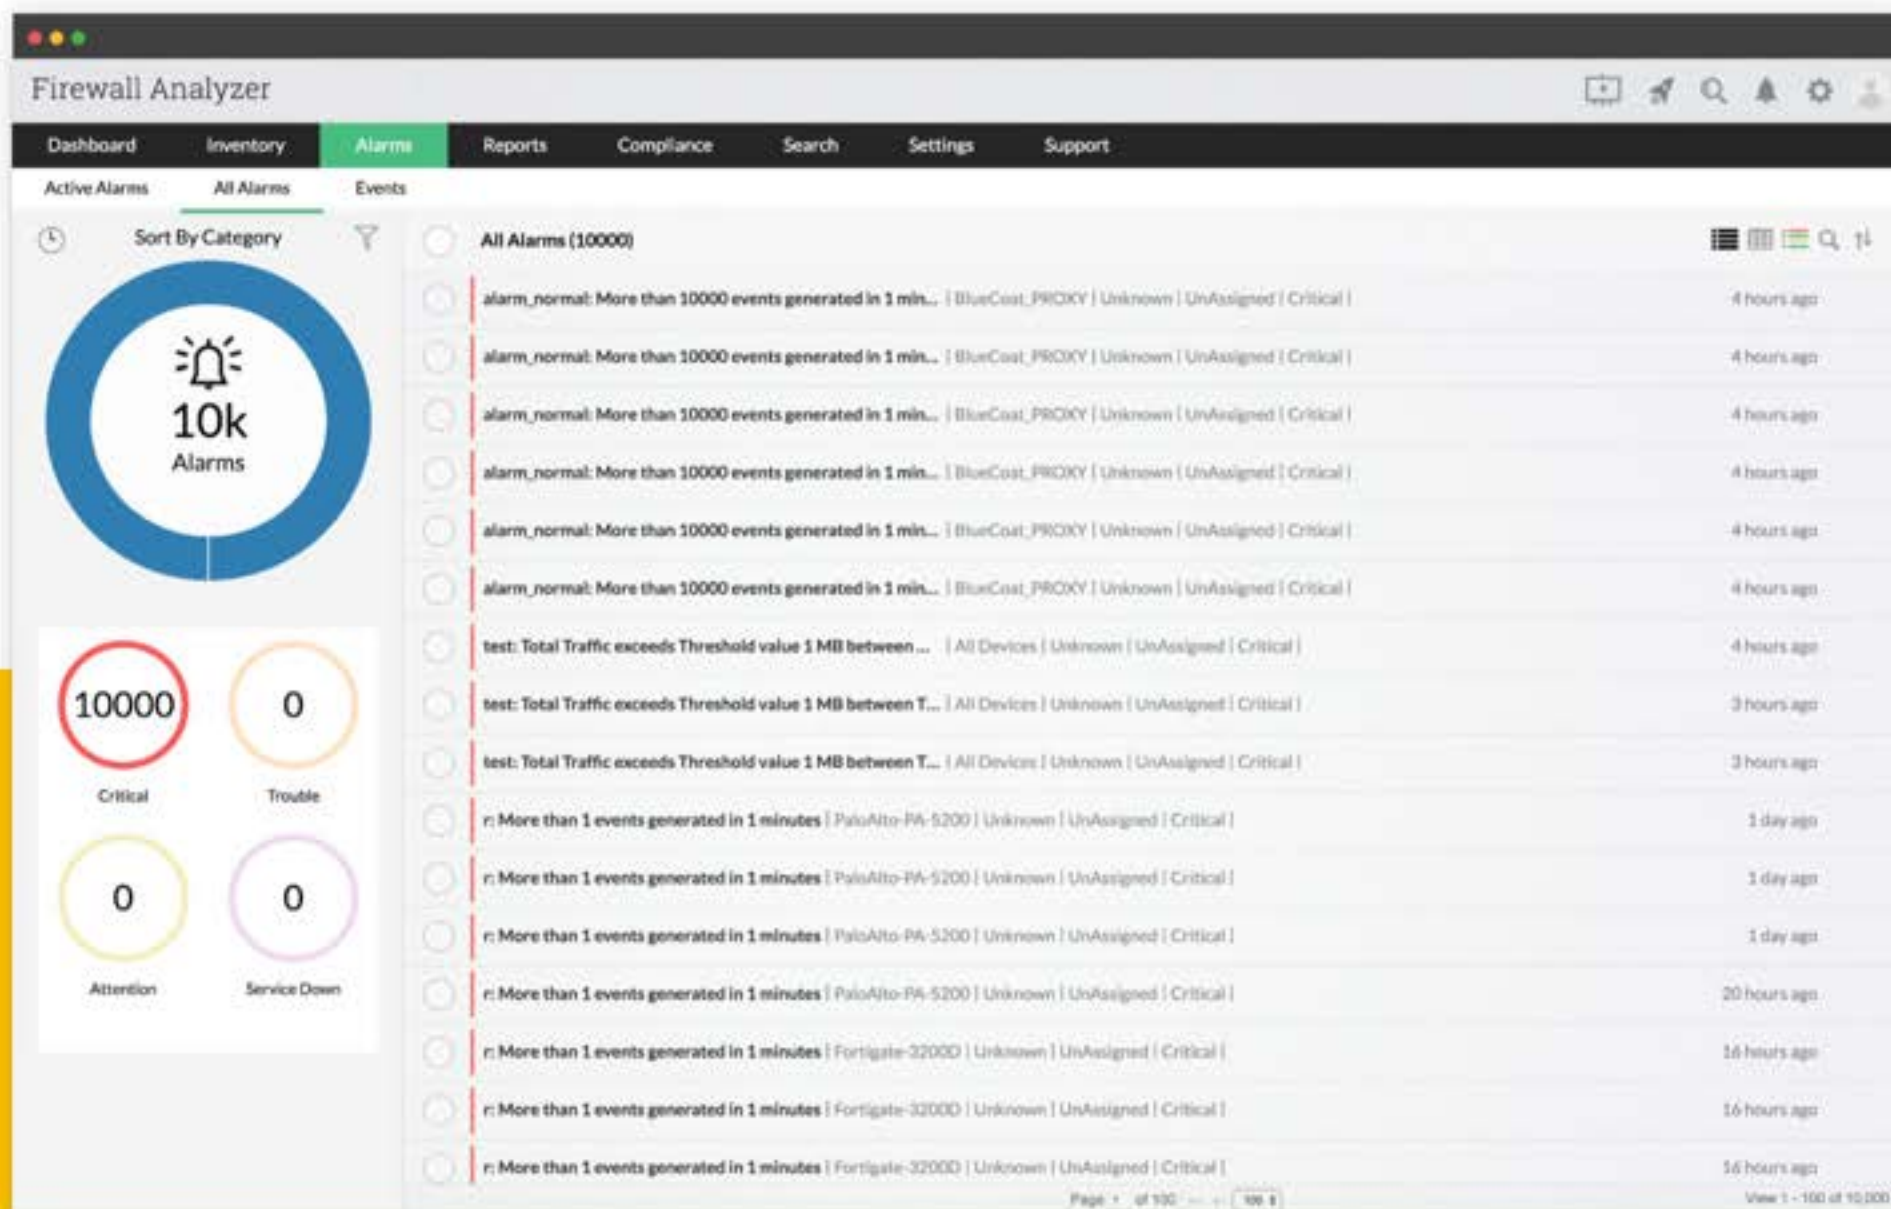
Firewall Analyzer

Dashboard Inventory Alarms Reports Compliance Search Settings Support

Active Alarms All Alarms Events

Sort By Category

10k
Alarms

10000
Critical

0
Trouble

0
Attention

0
Service Down

All Alarms (10000)

alarm_normal: More than 10000 events generated in 1 min... | BlueCoat_PROXY | Unknown | UnAssigned | Critical | 4 hours ago
alarm_normal: More than 10000 events generated in 1 min... | BlueCoat_PROXY | Unknown | UnAssigned | Critical | 4 hours ago
alarm_normal: More than 10000 events generated in 1 min... | BlueCoat_PROXY | Unknown | UnAssigned | Critical | 4 hours ago
alarm_normal: More than 10000 events generated in 1 min... | BlueCoat_PROXY | Unknown | UnAssigned | Critical | 4 hours ago
alarm_normal: More than 10000 events generated in 1 min... | BlueCoat_PROXY | Unknown | UnAssigned | Critical | 4 hours ago
alarm_normal: More than 10000 events generated in 1 min... | BlueCoat_PROXY | Unknown | UnAssigned | Critical | 4 hours ago
test: Total Traffic exceeds Threshold value 1 MB between ... | All Devices | Unknown | UnAssigned | Critical | 4 hours ago
test: Total Traffic exceeds Threshold value 1 MB between T... | All Devices | Unknown | UnAssigned | Critical | 3 hours ago
test: Total Traffic exceeds Threshold value 1 MB between T... | All Devices | Unknown | UnAssigned | Critical | 3 hours ago
r: More than 1 events generated in 1 minutes | PaloAlto-PA-5200 | Unknown | UnAssigned | Critical | 1 day ago
r: More than 1 events generated in 1 minutes | PaloAlto-PA-5200 | Unknown | UnAssigned | Critical | 1 day ago
r: More than 1 events generated in 1 minutes | PaloAlto-PA-5200 | Unknown | UnAssigned | Critical | 1 day ago
r: More than 1 events generated in 1 minutes | PaloAlto-PA-5200 | Unknown | UnAssigned | Critical | 20 hours ago
r: More than 1 events generated in 1 minutes | Fortigate-3200D | Unknown | UnAssigned | Critical | 16 hours ago
r: More than 1 events generated in 1 minutes | Fortigate-3200D | Unknown | UnAssigned | Critical | 16 hours ago
r: More than 1 events generated in 1 minutes | Fortigate-3200D | Unknown | UnAssigned | Critical | 16 hours ago

Page 1 of 100 100 View 1 - 100 of 10,000